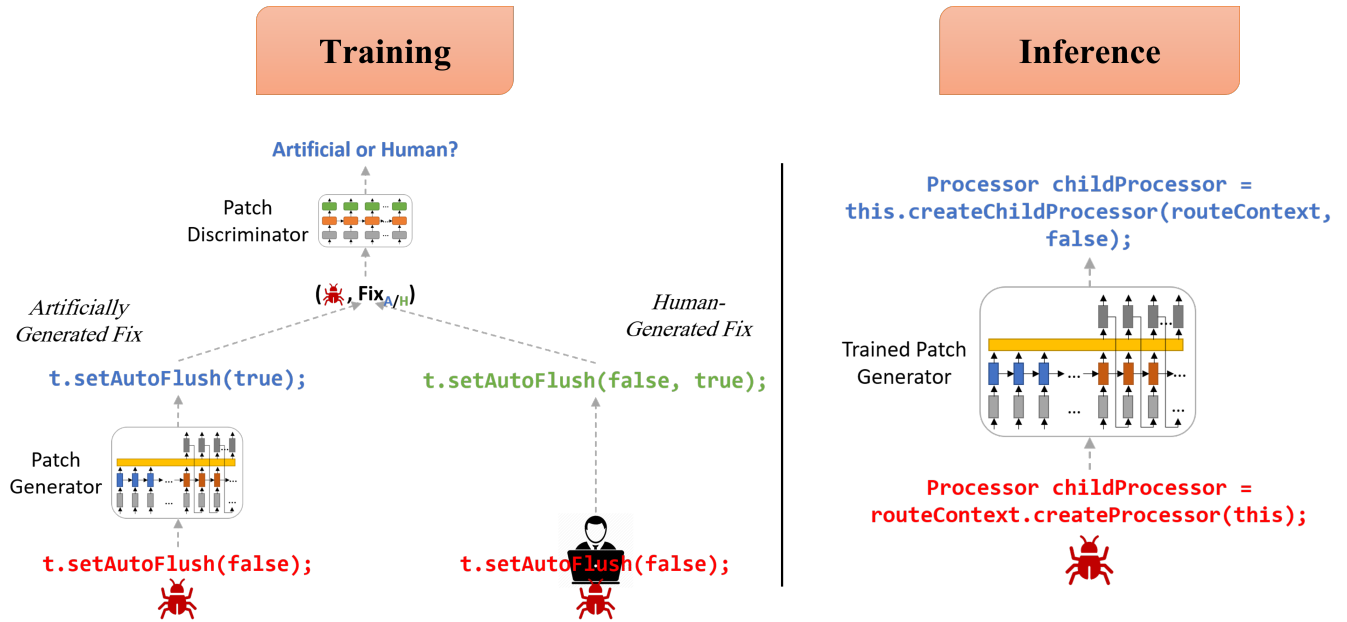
Training

Inference

Artificial or Human?

Patch Discriminator

( , $\text{Fix}_{A/H}$)

Artificially Generated Fix

Human-Generated Fix

t.setAutoFlush(true);

t.setAutoFlush(false, true);

Patch Generator

t.setAutoFlush(false);

t.setAutoFlush(false);

Processor childProcessor = this.createChildProcessor(routeContext, false);

Trained Patch Generator

Processor childProcessor = routeContext.createProcessor(this);